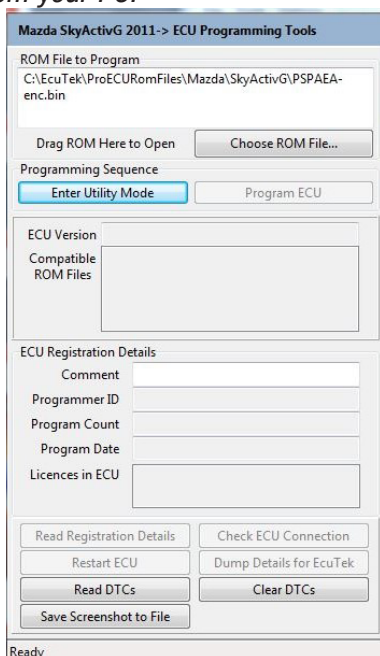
om your PC:

Mazda SkyActivG 2011-> ECU Programming Tools

ROM File to Program

C:\EcuTek\ProECURomFiles\Mazda\SkyActivG\PSPAEA-enc.bin

Drag ROM Here to Open

Choose ROM File...

Programming Sequence

Enter Utility Mode

Program ECU

ECU Version

Compatible ROM Files

ECU Registration Details

Comment

Programmer ID

Program Count

Program Date

Licences in ECU

Read Registration Details

Check ECU Connection

Restart ECU

Dump Details for EcuTek

Read DTCs

Clear DTCs

Save Screenshot to File

Ready